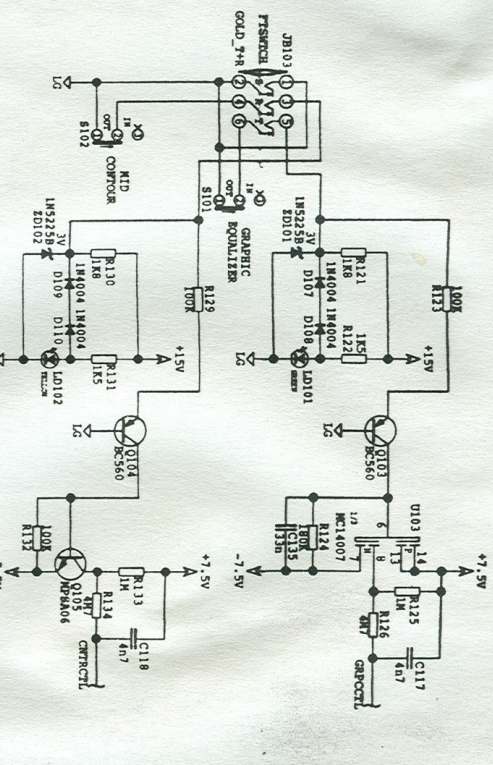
JB103
FTSWTCH
GOLD_7+8
2
1
4
3
6
5
LG
S102
OUT
IN
MID
CONTOUR
S101
OUT
IN
GRAPHIC
EQUALIZER
3V
1N5225B
ZD102
R130
1K8
D109
1N4004
D110
1N4004
R131
1K5
LD102
YELLOW
R129
100K
+15V
3V
1N5225B
ZD101
R121
1K8
D107
1N4004
D108
1N4004
R122
1K5
LD101
GREEN
+15V
R123
100K
LG
Q104
BC560
LG
Q103
BC560
U103
1/3
MC14007
6
7
8
14
3
R124
180K
C135
33n
-7.5V
+7.5V
R125
1M
R126
4K7
C117
4n7
GRPCCTL
R132
100K
Q105
MPSA06
R133
1M
R134
4K7
C118
4n7
CNTRCTL
+7.5V